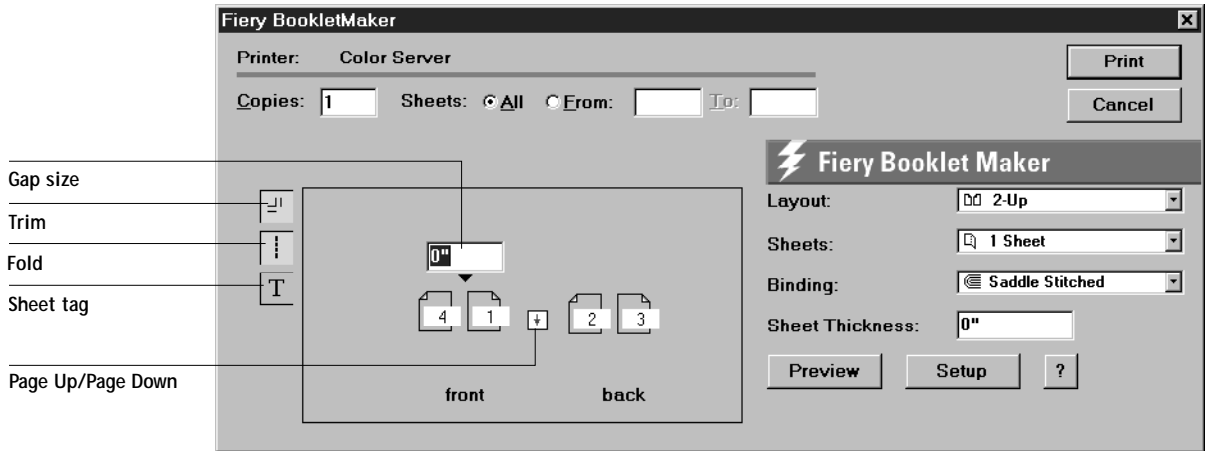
Fiery BookletMaker

Printer: Color Server

Print

Cancel

Copies: 1 Sheets: All From: To:

Fiery Booklet Maker

Gap size

Trim

Fold

Sheet tag

Page Up/Page Down

0"

4 1 2 3

front back

T

Layout: 2-Up

Sheets: 1 Sheet

Binding: Saddle Stitched

Sheet Thickness: 0"

Preview Setup ?